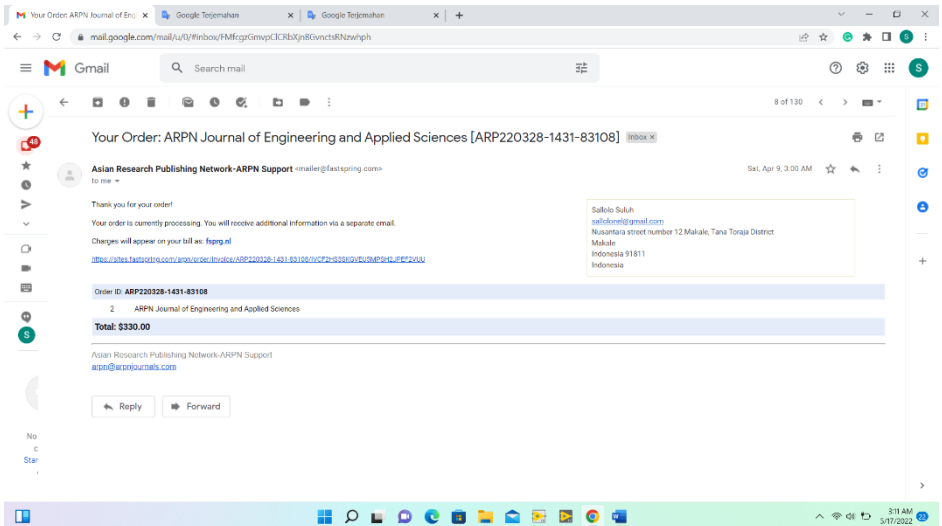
Your Order: ARPN Journal of Eng ×
Google Terjemahan ×
Google Terjemahan ×
+

mail.google.com/mail/u/0/#inbox/FMfcgzGmvpClCRbXjn8GvnctsRNzw/ph

Gmail
Search mail

8 of 130

48

Your Order: ARPN Journal of Engineering and Applied Sciences [ARP220328-1431-83108] Inbox ×

Asian Research Publishing Network-ARPN Support <mailer@fastspring.com>
to me

Sat, Apr 9, 3:00 AM

Thank you for your order!

Your order is currently processing. You will receive additional information via a separate email.

Charges will appear on your bill as: fsprg.nl

https://sites.fastspring.com/arpn/order/invoice/ARP220328-1431-83108/IVCF2HS3SKGVEU5MPSH2JFEF2VUU

Sallolo Suluh
sallolonel@gmail.com
Nusantara street number 12 Makale, Tana Toraja District
Makale
Indonesia 91811
Indonesia

Order ID: ARP220328-1431-83108

2 ARPN Journal of Engineering and Applied Sciences

Total: $330.00

Asian Research Publishing Network-ARPN Support
arpn@arpnjournals.com

Reply
Forward

No
c
Star

S

3:11 AM
5/17/2022